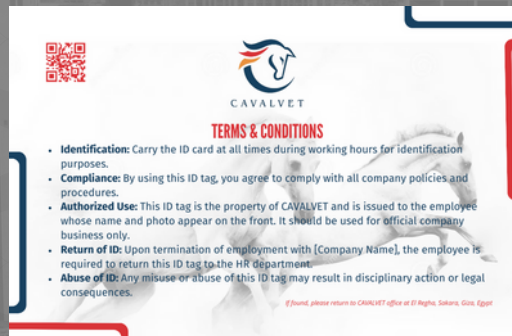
CAVALVET

TERMS & CONDITIONS

- **Identification:** Carry the ID card at all times during working hours for identification purposes.
- **Compliance:** By using this ID tag, you agree to comply with all company policies and procedures.
- **Authorized Use:** This ID tag is the property of CAVALVET and is issued to the employee whose name and photo appear on the front. It should be used for official company business only.
- **Return of ID:** Upon termination of employment with [Company Name], the employee is required to return this ID tag to the HR department.
- **Abuse of ID:** Any misuse or abuse of this ID tag may result in disciplinary action or legal consequences.

If found, please return to CAVALVET office at El Regha, Sakara, Giza, Egypt